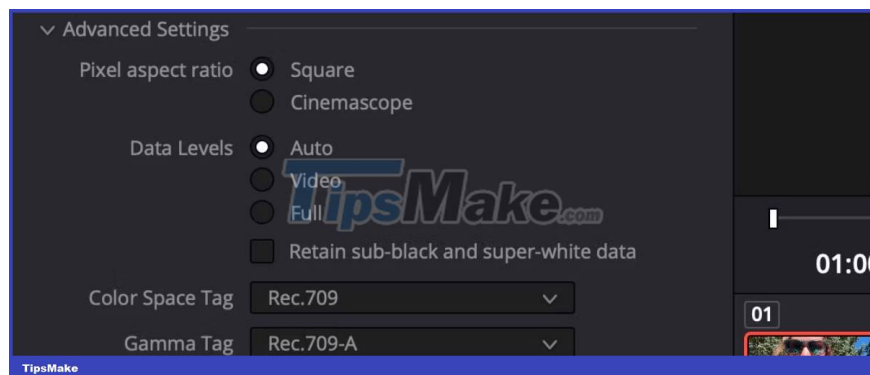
Advanced Settings

Pixel aspect ratio
Square
Cinemascope

Data Levels
Auto
Video
Full
Retain sub-black and super-white data

Color Space Tag
Rec.709

Gamma Tag
Rec.709-A

TipsMake.com

01:0

01

TipsMake